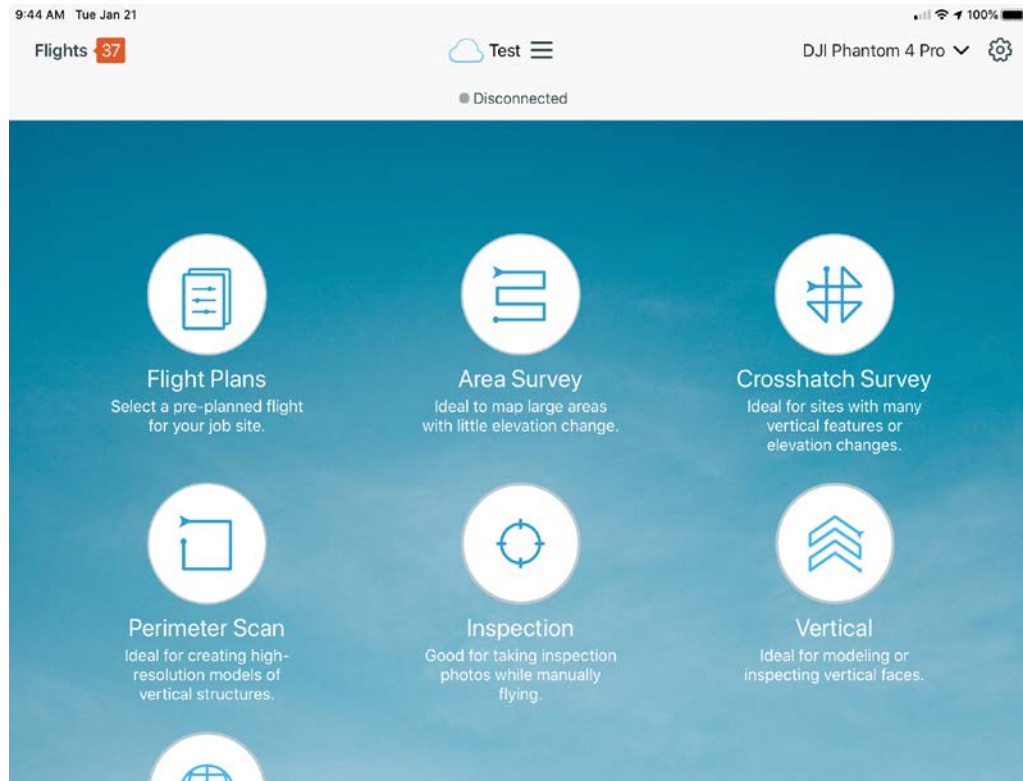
9:44 AM Tue Jan 21

100%

Flights 37

Test

DJI Phantom 4 Pro

Disconnected

Flight Plans
Select a pre-planned flight for your job site.

Area Survey
Ideal to map large areas with little elevation change.

Crosshatch Survey
Ideal for sites with many vertical features or elevation changes.

Perimeter Scan
Ideal for creating high-resolution models of vertical structures.

Inspection
Good for taking inspection photos while manually flying.

Vertical
Ideal for modeling or inspecting vertical faces.